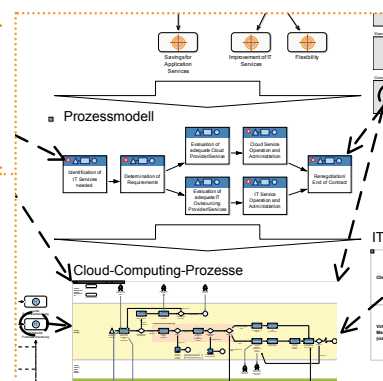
Savings for Application Services

Improvement of IT Services

Flexibility

Prozessmodell

Identification of IT Services needed

Determination of Requirements

Evaluation of adequate Cloud ProviderService

Evaluation of adequate IT Outsourcing ProviderServices

Cloud Service Operation and Administration

IT Service Operation and Administration

Renegotiation/ End of Contract

IT

Cloud-Computing-Prozesse